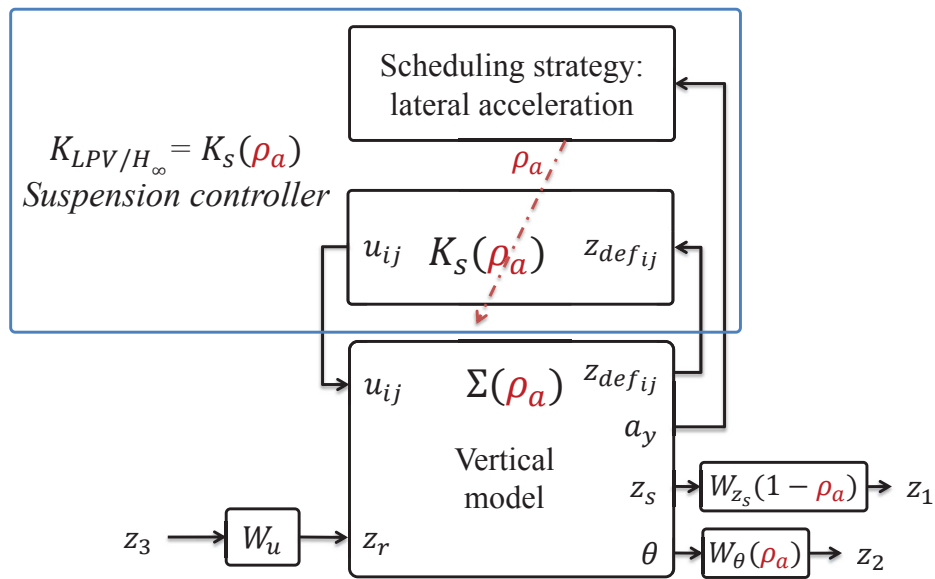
Scheduling strategy: lateral acceleration

$K_{LPV/H_\infty} = K_s(\rho_a)$
Suspension controller

$\rho_a$

$u_{ij}$ $K_s(\rho_a)$ $z_{def_{ij}}$

$u_{ij}$ $\Sigma(\rho_a)$ $z_{def_{ij}}$

$a_y$

Vertical model

$z_s$ $W_{z_s}(1-\rho_a)$ $z_1$

$z_3$ $W_u$ $z_r$

$\theta$ $W_\theta(\rho_a)$ $z_2$